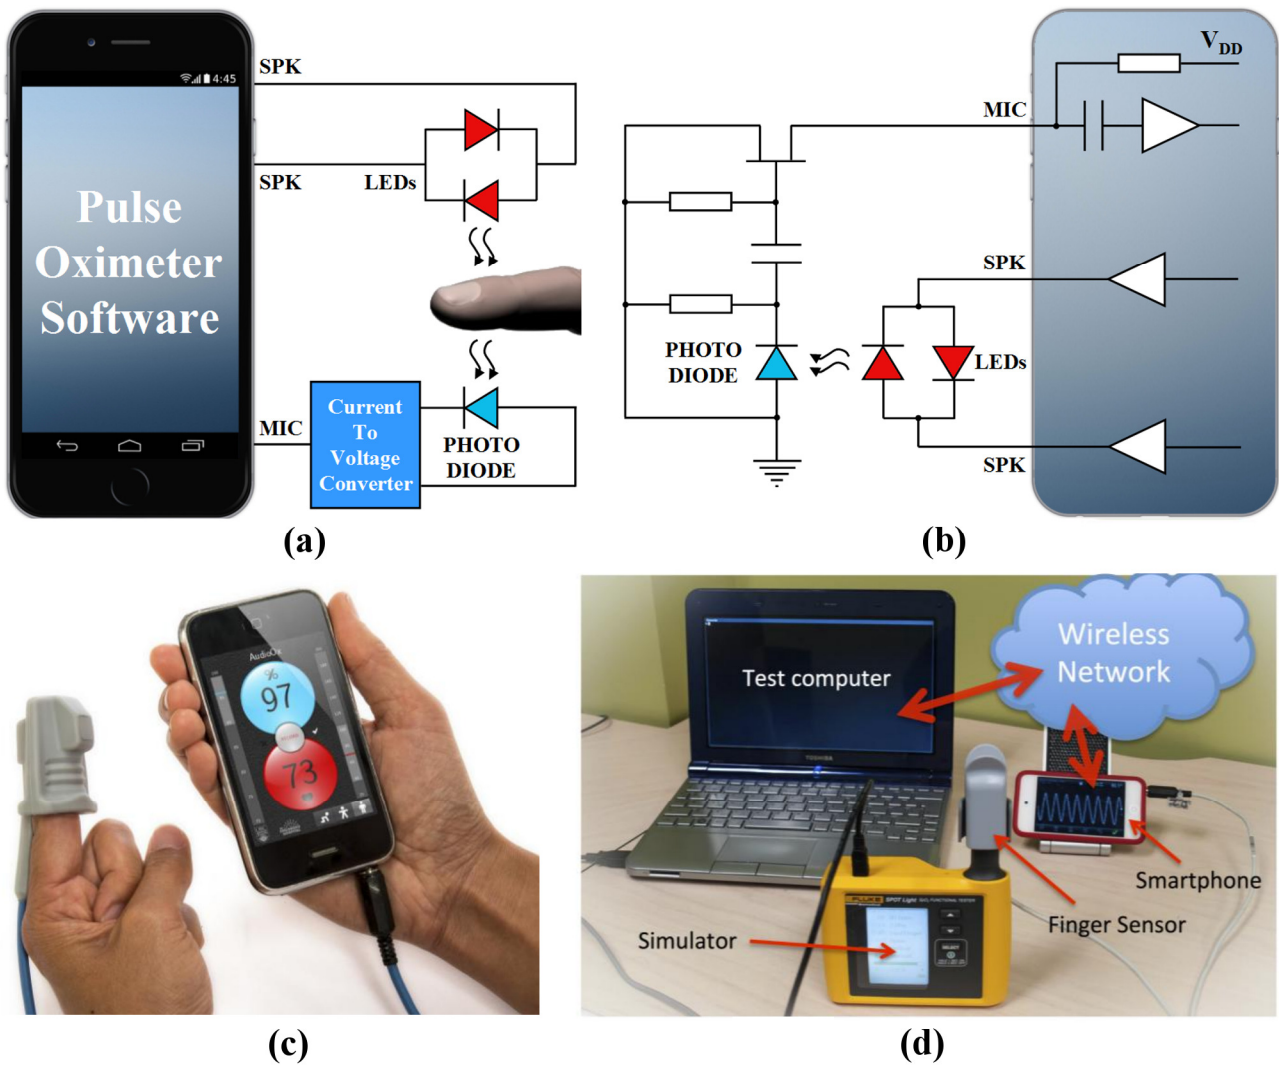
4:45

Pulse Oximeter Software

SPK

SPK

LEDs

MIC

Current To Voltage Converter

PHOTO DIODE

(a)

$V_{DD}$

MIC

SPK

PHOTO DIODE

LEDs

SPK

(b)

AudioOx

%

97

73

(c)

Wireless Network

Test computer

Smartphone

Finger Sensor

Simulator

(d)